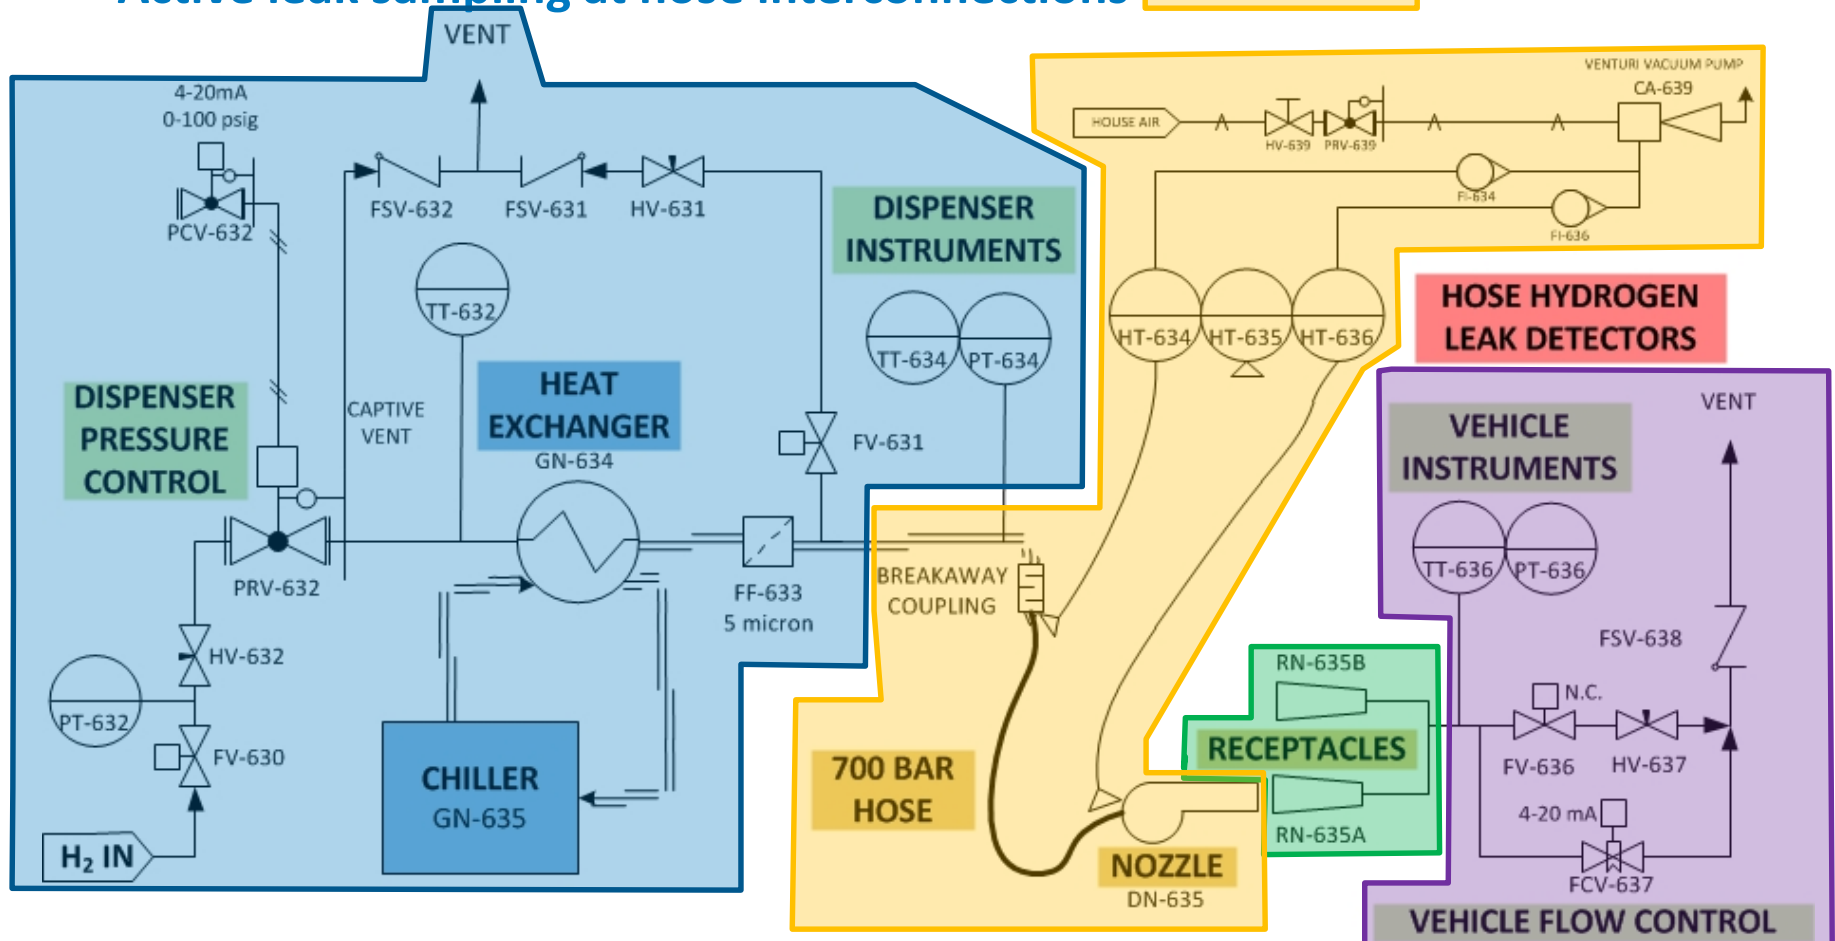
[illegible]

VENT

4-20mA
0-100 psig

PCV-632

FSV-632
FSV-631
HV-631

DISPENSER INSTRUMENTS

TT-632

TT-634
PT-634

DISPENSER PRESSURE CONTROL

CAPTIVE VENT

HEAT EXCHANGER
GN-634

FV-631

PRV-632

FF-633
5 micron

HV-632

PT-632

FV-630

CHILLER
GN-635

$H_2$ IN

VENTURI VACUUM PUMP
CA-639

HOUSE AIR

HV-639
PRV-639

FI-634
FI-636

HT-634
HT-635
HT-636

HOSE HYDROGEN LEAK DETECTORS

BREAKAWAY COUPLING

700 BAR HOSE

NOZZLE
DN-635

RN-635B

RECEPTACLES

RN-635A

VENT

VEHICLE INSTRUMENTS

TT-636
PT-636

FSV-638

N.C.

FV-636
HV-637

4-20 mA

FCV-637

VEHICLE FLOW CONTROL